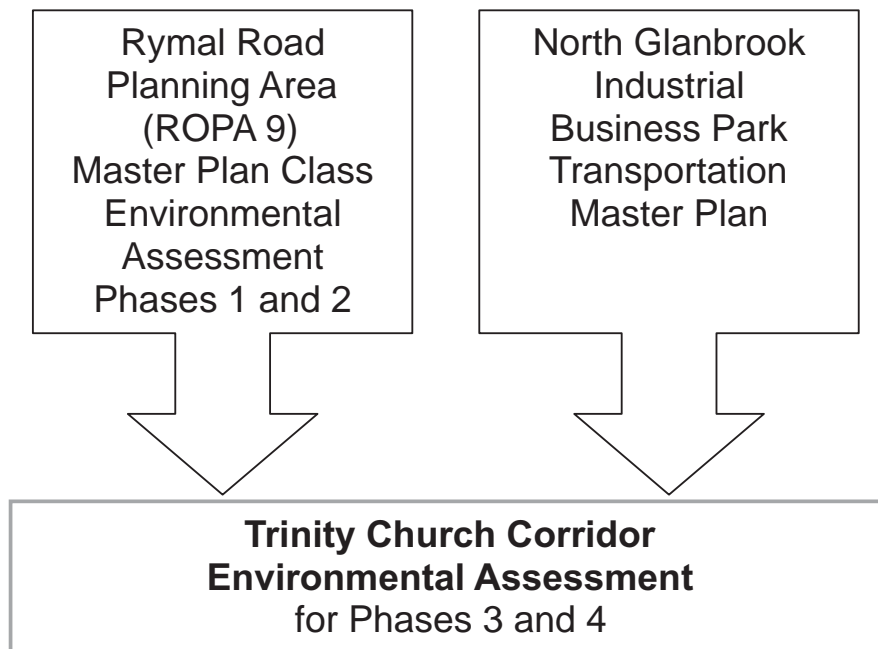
Rymal Road Planning Area (ROPA 9) Master Plan Class Environmental Assessment Phases 1 and 2

North Glanbrook Industrial Business Park Transportation Master Plan

**Trinity Church Corridor Environmental Assessment**
for Phases 3 and 4